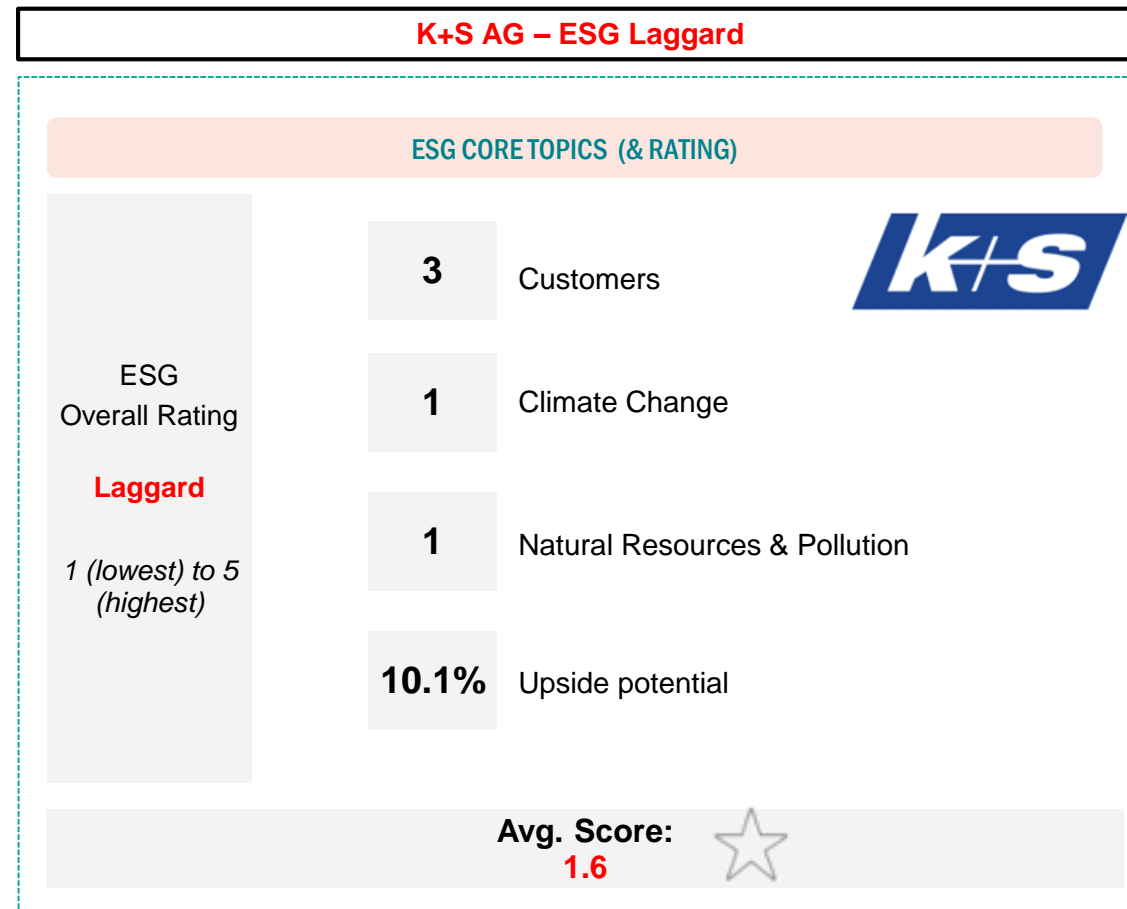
K+S AG – ESG Laggard

ESG CORE TOPICS (& RATING)

ESG
Overall Rating

Laggard

1 (lowest) to 5 (highest)

3 Customers

K+S

1 Climate Change

1 Natural Resources & Pollution

10.1% Upside potential

Avg. Score:
1.6